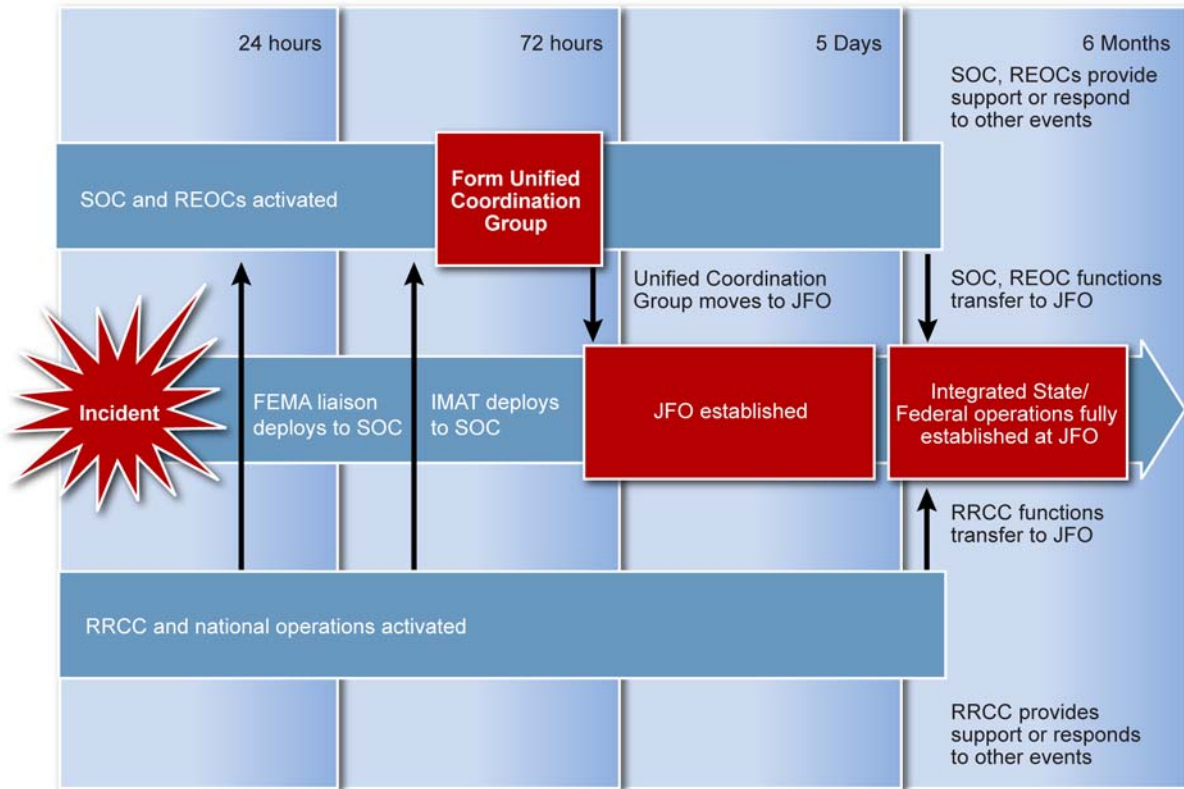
24 hours

72 hours

5 Days

6 Months

SOC, REOCs provide support or respond to other events

SOC and REOCs activated

Form Unified Coordination Group

Unified Coordination Group moves to JFO

SOC, REOC functions transfer to JFO

Incident

FEMA liaison deploys to SOC

IMAT deploys to SOC

JFO established

Integrated State/ Federal operations fully established at JFO

RRCC functions transfer to JFO

RRCC and national operations activated

RRCC provides support or responds to other events